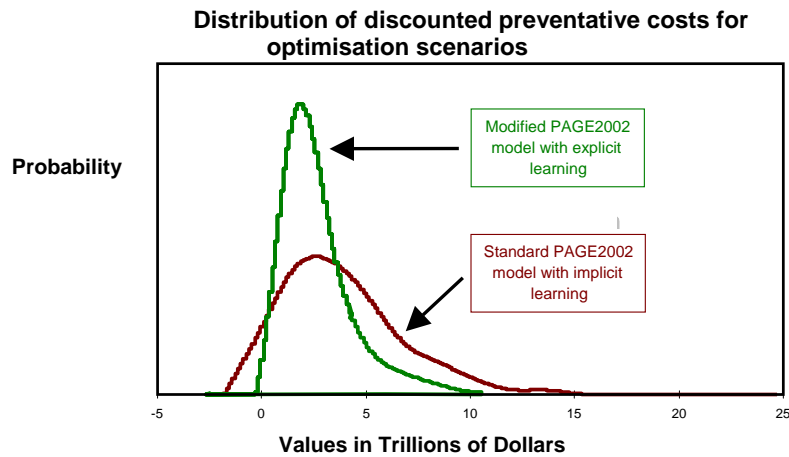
Distribution of discounted preventative costs for optimisation scenarios

Probability

Modified PAGE2002 model with explicit learning

Standard PAGE2002 model with implicit learning

-5
0
5
10
15
20
25

Values in Trillions of Dollars